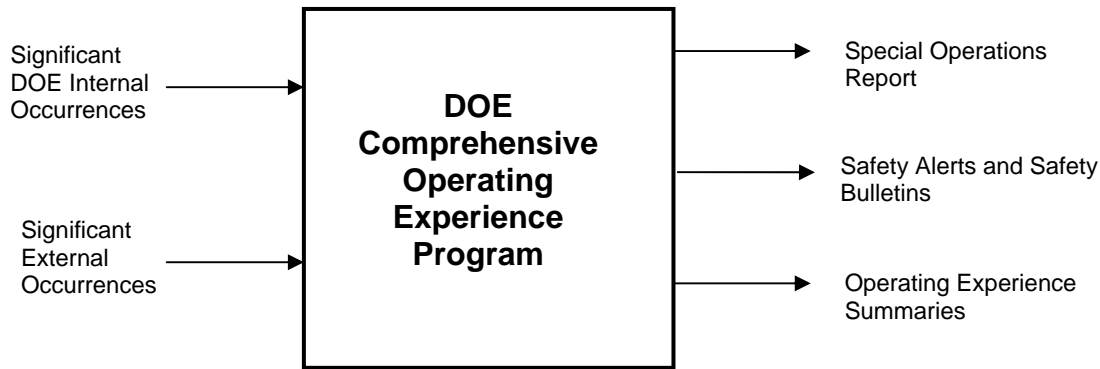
Significant DOE Internal Occurrences

Significant External Occurrences

DOE Comprehensive Operating Experience Program

Special Operations Report

Safety Alerts and Safety Bulletins

Operating Experience Summaries